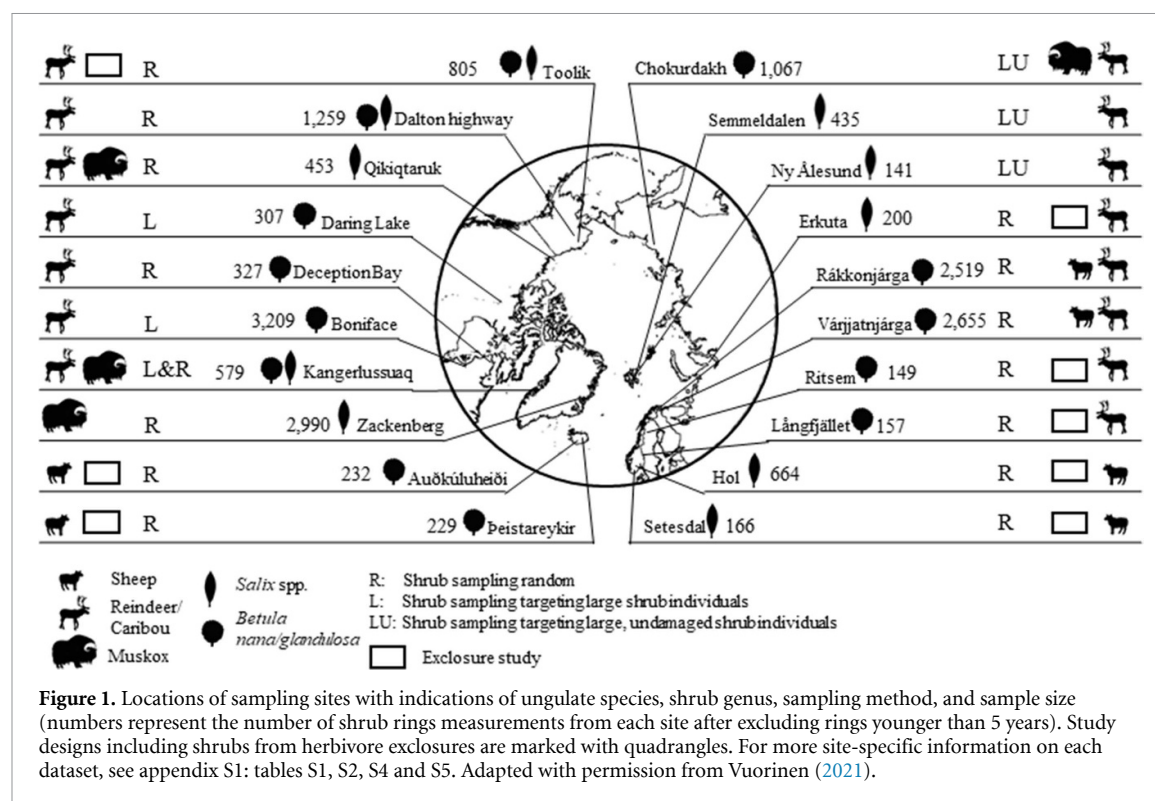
R 805 Toolik
R 1,259 Dalton highway
R 453 Qikiqtaruk
L 307 Daring Lake
R 327 DeceptionBay
L 3,209 Boniface
L&R 579 Kangerlussuaq
R 2,990 Zackenberg
R 232 Auðkúluheiði
R 229 Þeistareykir

Chokurdakh 1,067 LU
Semmeldalen 435 LU
Ny Ålesund 141 LU
Erkuta 200 R
Rákkonjárga 2,519 R
Várjjatnjárga 2,655 R
Ritsem 149 R
Långfjället 157 R
Hol 664 R
Setesdal 166 R

Sheep
Reindeer/ Caribou
Muskox
*Salix* spp.
*Betula nana/glandulosa*
R: Shrub sampling random
L: Shrub sampling targeting large shrub individuals
LU: Shrub sampling targeting large, undamaged shrub individuals
Exclosure study

**Figure 1.** Locations of sampling sites with indications of ungulate species, shrub genus, sampling method, and sample size (numbers represent the number of shrub rings measurements from each site after excluding rings younger than 5 years). Study designs including shrubs from herbivore exclosures are marked with quadrangles. For more site-specific information on each dataset, see appendix S1: tables S1, S2, S4 and S5. Adapted with permission from Vuorinen (2021).